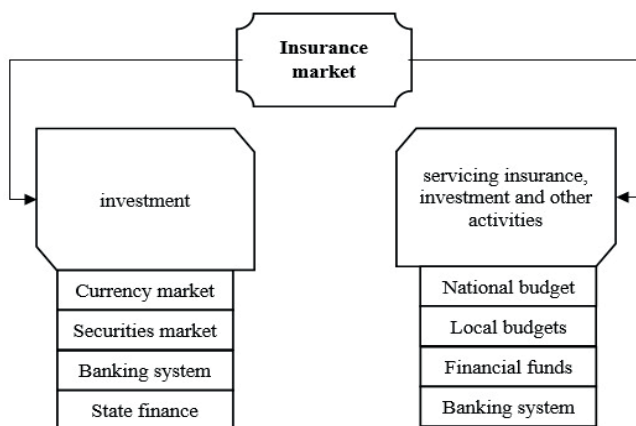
Insurance market

investment

Currency market

Securities market

Banking system

State finance

servicing insurance, investment and other activities

National budget

Local budgets

Financial funds

Banking system